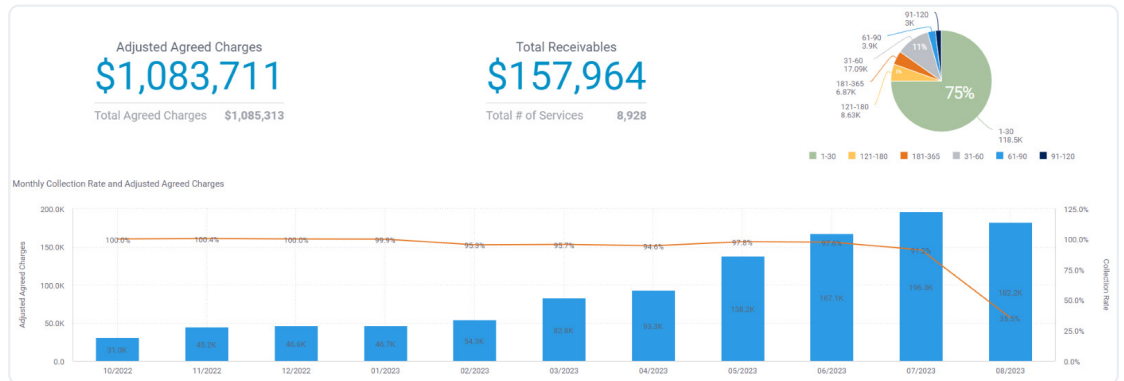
Adjusted Agreed Charges
$1,083,711
Total Agreed Charges $1,085,313

Total Receivables
$157,964
Total # of Services 8,928

91-120 3K
61-90 3.9K
31-60 17.09K
181-365 6.87K
121-180 8.63K
11%
5%
75%
1-30 118.5K

1-30 121-180 181-365 31-60 61-90 91-120

Monthly Collection Rate and Adjusted Agreed Charges

| | 10/2022 | 11/2022 | 12/2022 | 01/2023 | 02/2023 | 03/2023 | 04/2023 | 05/2023 | 06/2023 | 07/2023 | 08/2023 |
|---|---|---|---|---|---|---|---|---|---|---|---|
| Adjusted Agreed Charges | 31.0K | 45.2K | 46.6K | 46.7K | 54.3K | 82.8K | 93.3K | 138.2K | 167.1K | 198.3K | 182.2K |
| Collection Rate | 100.0% | 100.4% | 100.0% | 99.9% | 95.3% | 95.7% | 94.6% | 97.8% | 97.4% | 91.2% | 35.5% |

Adjusted Agreed Charges
200.0K 150.0K 100.0K 50.0K 0.0
Collection Rate
125.0% 100.0% 75.0% 50.0% 25.0% 0.0%